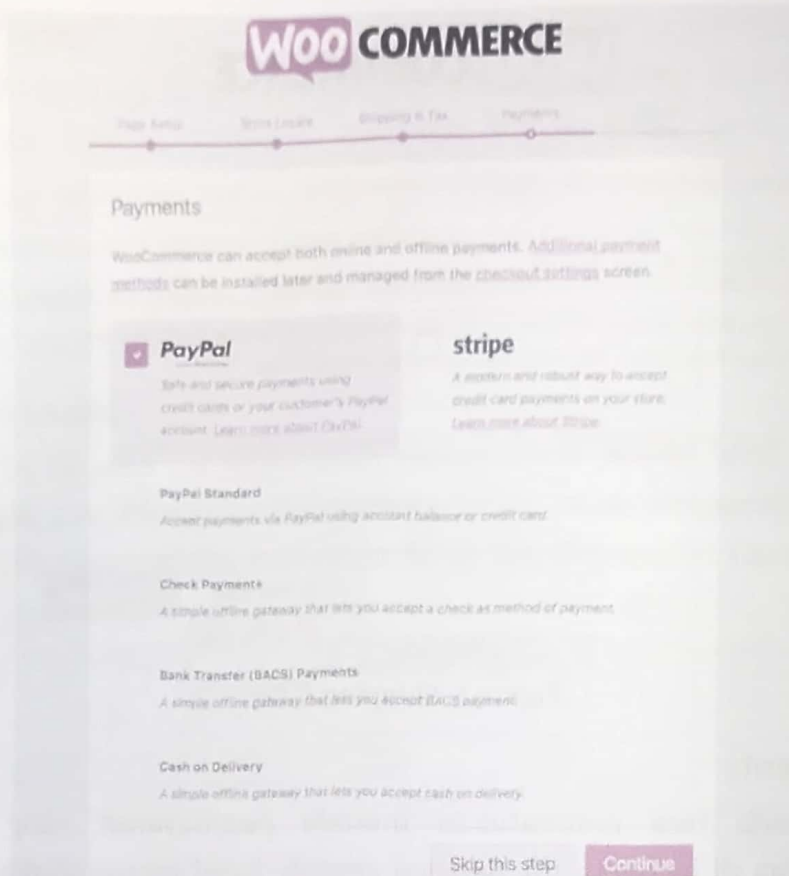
WOO COMMERCE

Page Setup Store Locale Shipping & Tax Payments

Payments

WooCommerce can accept both online and offline payments. Additional payment methods can be installed later and managed from the checkout settings screen.

PayPal

Safe and secure payments using credit cards or your customer's PayPal account. Learn more about PayPal.

stripe

A modern and robust way to accept credit card payments on your store. Learn more about Stripe.

PayPal Standard

Accept payments via PayPal using account balance or credit card.

Check Payments

A simple offline gateway that lets you accept a check as method of payment.

Bank Transfer (BACS) Payments

A simple offline gateway that lets you accept BACS payment.

Cash on Delivery

A simple offline gateway that lets you accept cash on delivery.

Skip this step Continue